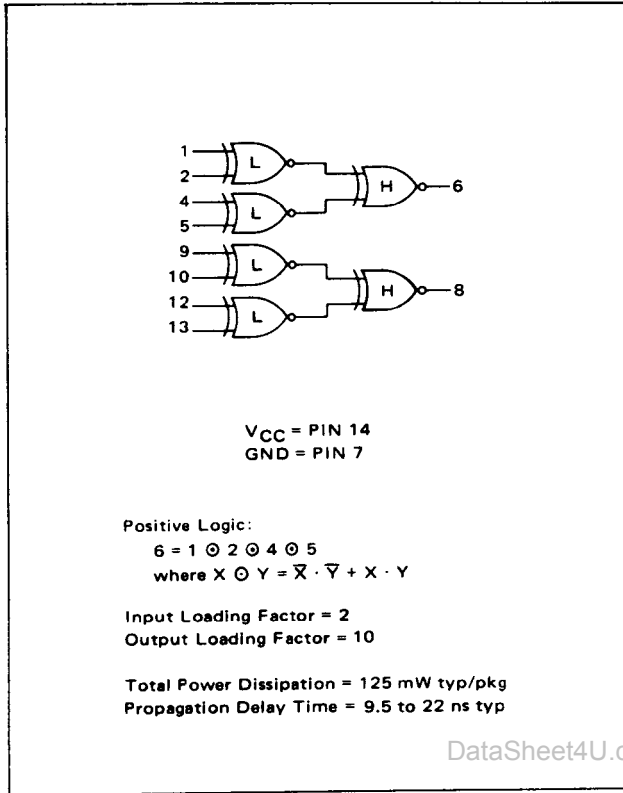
1
2
4
5
9
10
12
13
L
L
L
L
H
H
6
8

$V_{CC}$ = PIN 14
GND = PIN 7

Positive Logic:
$6 = 1 \odot 2 \odot 4 \odot 5$
where $X \odot Y = \overline{X} \cdot \overline{Y} + X \cdot Y$

Input Loading Factor = 2
Output Loading Factor = 10

Total Power Dissipation = 125 mW typ/pkg
Propagation Delay Time = 9.5 to 22 ns typ

DataSheet4U.c